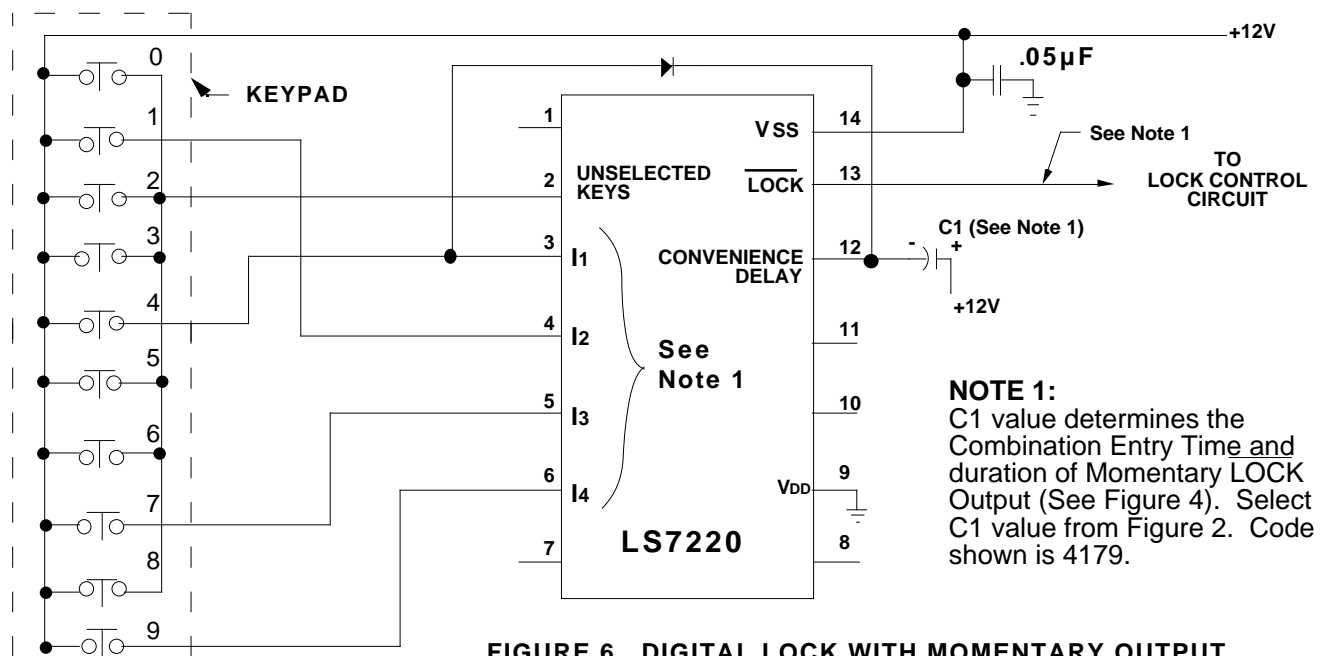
+12V

.05µF

0

KEYPAD

1

See Note 1

2

UNSELECTED KEYS

$\overline{LOCK}$

TO LOCK CONTROL CIRCUIT

3

4

5

6

7

8

9

1

14

VSS

2

13

3

I1

CONVENIENCE DELAY

12

C1 (See Note 1)

-

+

+12V

4

I2

11

See Note 1

5

I3

10

6

I4

VDD

9

7

LS7220

8

NOTE 1:
C1 value determines the Combination Entry Time and duration of Momentary LOCK Output (See Figure 4). Select C1 value from Figure 2. Code shown is 4179.

FIGURE 6. DIGITAL LOCK WITH MOMENTARY OUTPUT